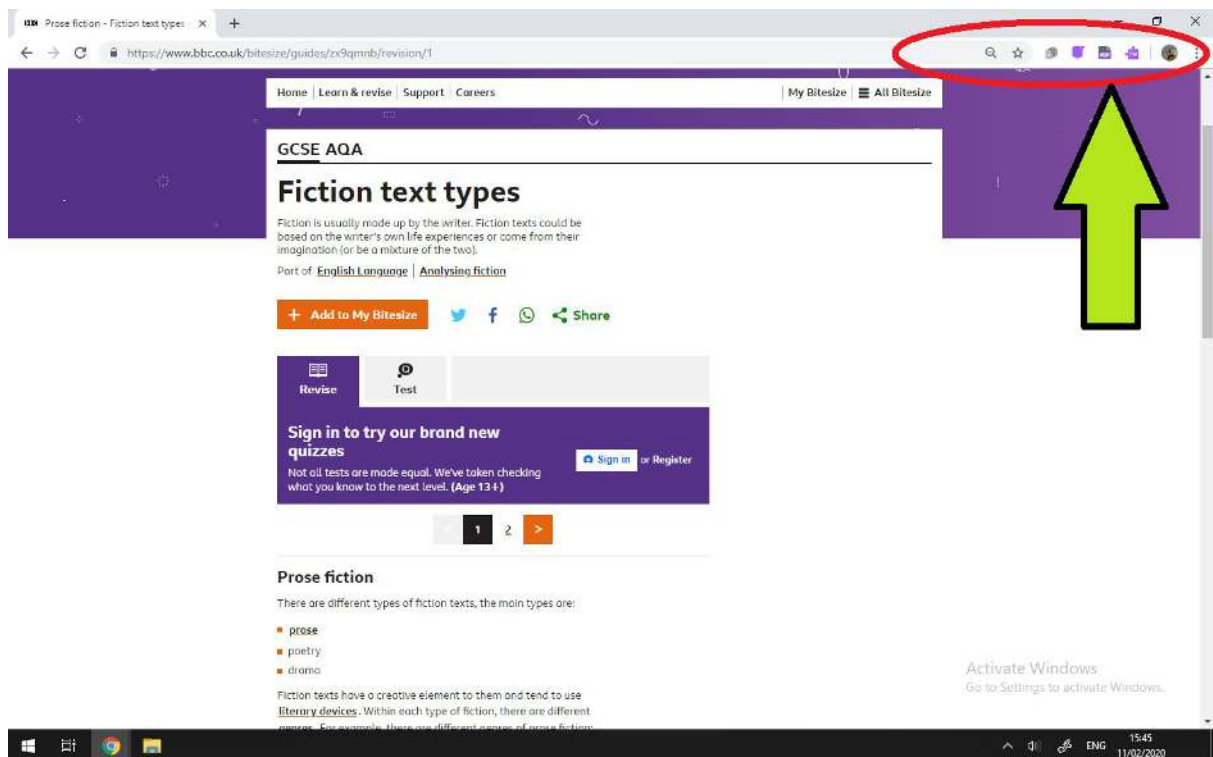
Prose fiction - Fiction text types ×
https://www.bbc.co.uk/bitesize/guides/zx9qmnb/revision/1

Home | Learn & revise | Support | Careers
My Bitesize | All Bitesize

GCSE AQA

Fiction text types

Fiction is usually made up by the writer. Fiction texts could be based on the writer's own life experiences or come from their imagination (or be a mixture of the two).

Part of English Language | Analysing fiction

+ Add to My Bitesize

Share

Revise
Test

Sign in to try our brand new quizzes
Not all tests are made equal. We've taken checking what you know to the next level. (Age 13+)

Sign in or Register

1 2 >

Prose fiction

There are different types of fiction texts, the main types are:

- prose
- poetry
- drama

Fiction texts have a creative element to them and tend to use literary devices. Within each type of fiction, there are different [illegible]

Activate Windows
Go to Settings to activate Windows.

ENG 15:45 11/02/2020